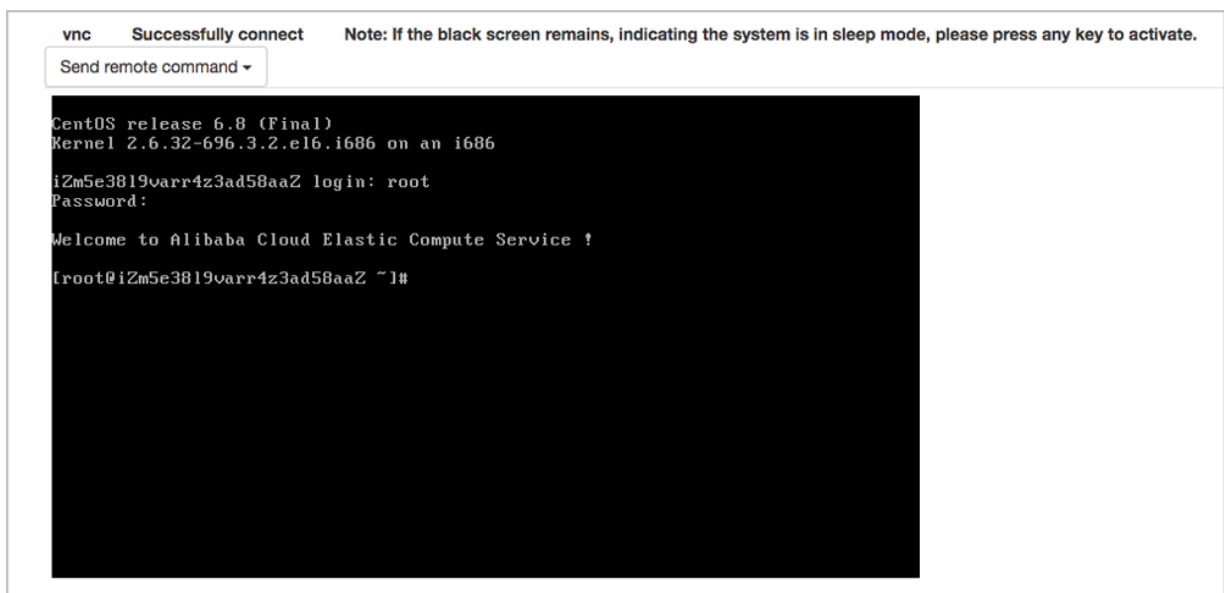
vnc Successfully connect Note: If the black screen remains, indicating the system is in sleep mode, please press any key to activate.

Send remote command ▾

CentOS release 6.8 (Final)
Kernel 2.6.32-696.3.2.el6.i686 on an i686

iZm5e38l9varr4z3ad58aaZ login: root
Password:

Welcome to Alibaba Cloud Elastic Compute Service !

[root@iZm5e38l9varr4z3ad58aaZ ~]#